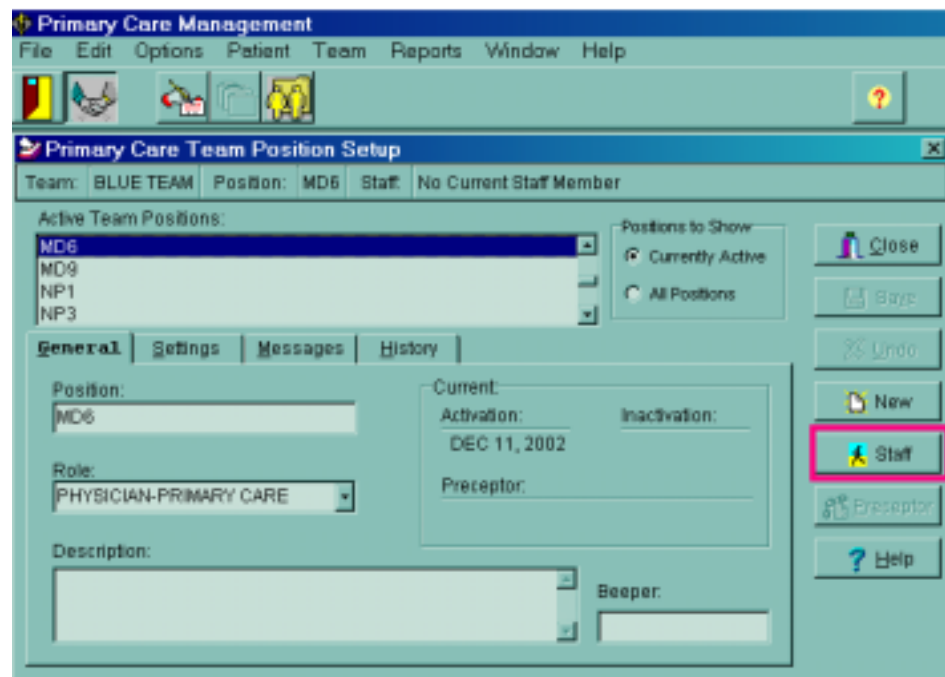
Primary Care Management
File Edit Options Patient Team Reports Window Help

Primary Care Team Position Setup
Team: BLUE TEAM Position: MD6 Staff: No Current Staff Member

Active Team Positions:
MD6
MD9
NP1
NP3

Positions to Show
Currently Active
All Positions

Close
Save
Undo
New
Staff
Preceptor
Help

General Settings Messages History

Position:
MD6

Role:
PHYSICIAN-PRIMARY CARE

Description:

Current:
Activation:
DEC 11, 2002
Inactivation:

Preceptor:

Beeper: